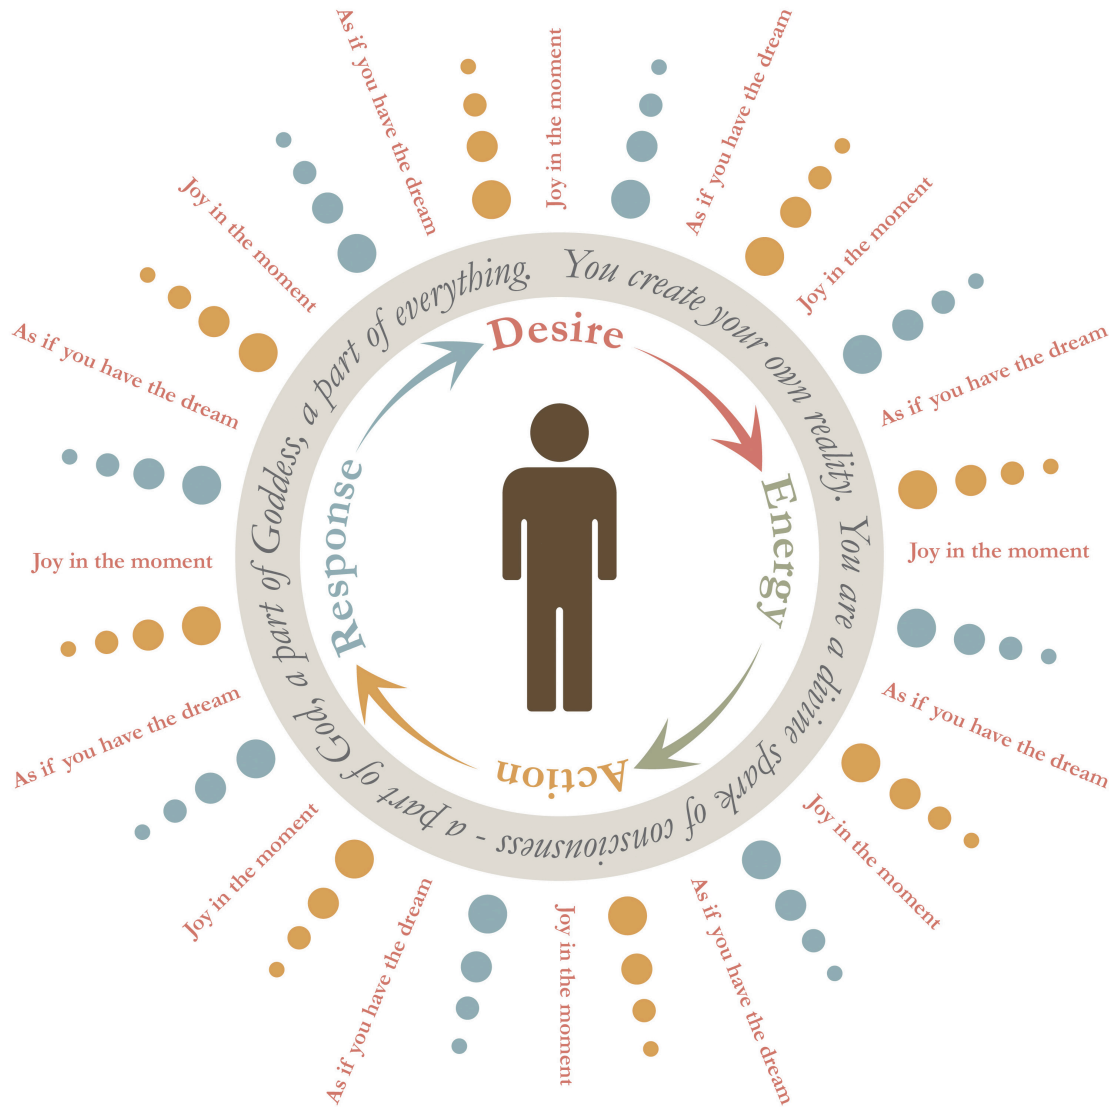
You create your own reality. You are a divine spark of consciousness - a part of God, a part of Goddess, a part of everything.

Desire

Energy

Action

Response

As if you have the dream

Joy in the moment

As if you have the dream

Joy in the moment

As if you have the dream

Joy in the moment

As if you have the dream

Joy in the moment

As if you have the dream

Joy in the moment

As if you have the dream

Joy in the moment

As if you have the dream

Joy in the moment

As if you have the dream

Joy in the moment